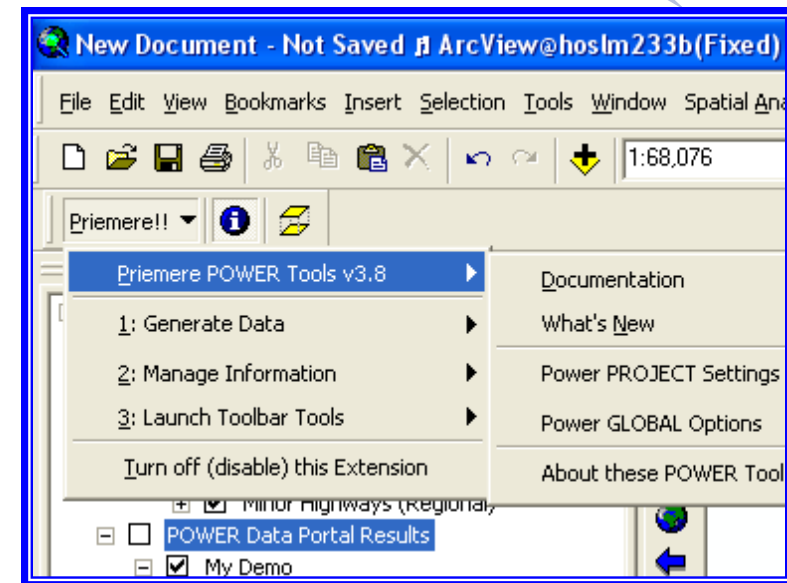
New Document - Not Saved ♬ ArcView@hoslm233b(Fixed)

File Edit View Bookmarks Insert Selection Tools Window Spatial Ana

1:68,076

Priemere!!

Priemere POWER Tools v3.8
1: Generate Data
2: Manage Information
3: Launch Toolbar Tools
Turn off (disable) this Extension

Documentation
What's New
Power PROJECT Settings
Power GLOBAL Options
About these POWER Tool

Minor Highways (Regional)
POWER Data Portal Results
My Demo